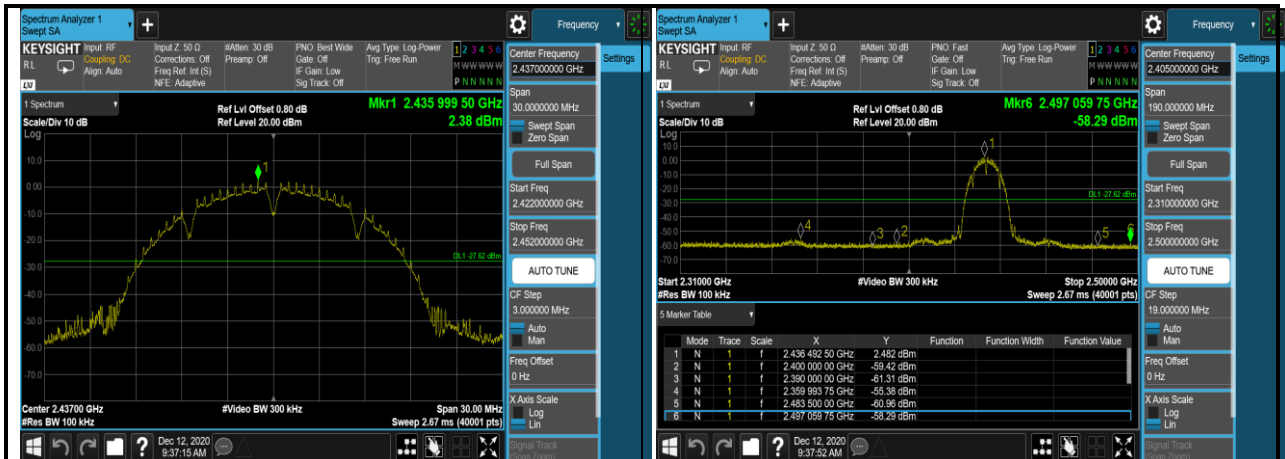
Spectrum Analyzer 1
Swept SA
+
Frequency
KEYSIGHT Input: RF
RL Coupling: DC
Align: Auto
Input Z: 50 Ω
Corrections: Off
Freq Ref: Int (S)
NFE: Adaptive
#Atten: 30 dB
Preamp: Off
PNO: Best Wide
Gate: Off
IF Gain: Low
Sig Track: Off
Avg Type: Log-Power
Trig: Free Run
1 2 3 4 5 6
M W W W W W
P N N N N N
Center Frequency
2.437000000 GHz
Settings
1 Spectrum
Scale/Div 10 dB
Log
Ref Lvl Offset 0.80 dB
Ref Level 20.00 dBm
Mkr1 2.435 999 50 GHz
2.38 dBm
10.0
0.00
-10.0
-20.0
-30.0
-40.0
-50.0
-60.0
-70.0
1
DL1 -27.62 dBm
Center 2.43700 GHz
#Res BW 100 kHz
#Video BW 300 kHz
Span 30.00 MHz
Sweep 2.67 ms (40001 pts)
Span
30.0000000 MHz
Swept Span
Zero Span
Full Span
Start Freq
2.422000000 GHz
Stop Freq
2.452000000 GHz
AUTO TUNE
CF Step
3.000000 MHz
Auto
Man
Freq Offset
0 Hz
X Axis Scale
Log
Lin
Signal Track
(Span Zoom)
Dec 12, 2020
9:37:15 AM

Spectrum Analyzer 1
Swept SA
+
Frequency
KEYSIGHT Input: RF
RL Coupling: DC
Align: Auto
Input Z: 50 Ω
Corrections: Off
Freq Ref: Int (S)
NFE: Adaptive
#Atten: 30 dB
Preamp: Off
PNO: Fast
Gate: Off
IF Gain: Low
Sig Track: Off
Avg Type: Log-Power
Trig: Free Run
1 2 3 4 5 6
M W W W W W
P N N N N N
Center Frequency
2.405000000 GHz
Settings
1 Spectrum
Scale/Div 10 dB
Log
Ref Lvl Offset 0.80 dB
Ref Level 20.00 dBm
Mkr6 2.497 059 75 GHz
-58.29 dBm
10.0
0.00
-10.0
-20.0
-30.0
-40.0
-50.0
-60.0
-70.0
1
DL1 -27.62 dBm
4
3
2
5
6
Start 2.31000 GHz
#Res BW 100 kHz
#Video BW 300 kHz
Stop 2.50000 GHz
Sweep 2.67 ms (40001 pts)
5 Marker Table

|  | Mode | Trace | Scale | X | Y | Function | Function Width | Function Value |
|---|---|---|---|---|---|---|---|---|
| 1 | N | 1 | f | 2.436 492 50 GHz | 2.482 dBm | | | |
| 2 | N | 1 | f | 2.400 000 00 GHz | -59.42 dBm | | | |
| 3 | N | 1 | f | 2.390 000 00 GHz | -61.31 dBm | | | |
| 4 | N | 1 | f | 2.359 993 75 GHz | -55.38 dBm | | | |
| 5 | N | 1 | f | 2.483 500 00 GHz | -60.96 dBm | | | |
| 6 | N | 1 | f | 2.497 059 75 GHz | -58.29 dBm | | | |

Span
190.000000 MHz
Swept Span
Zero Span
Full Span
Start Freq
2.310000000 GHz
Stop Freq
2.500000000 GHz
AUTO TUNE
CF Step
19.000000 MHz
Auto
Man
Freq Offset
0 Hz
X Axis Scale
Log
Lin
Signal Track
(Span Zoom)
Dec 12, 2020
9:37:52 AM